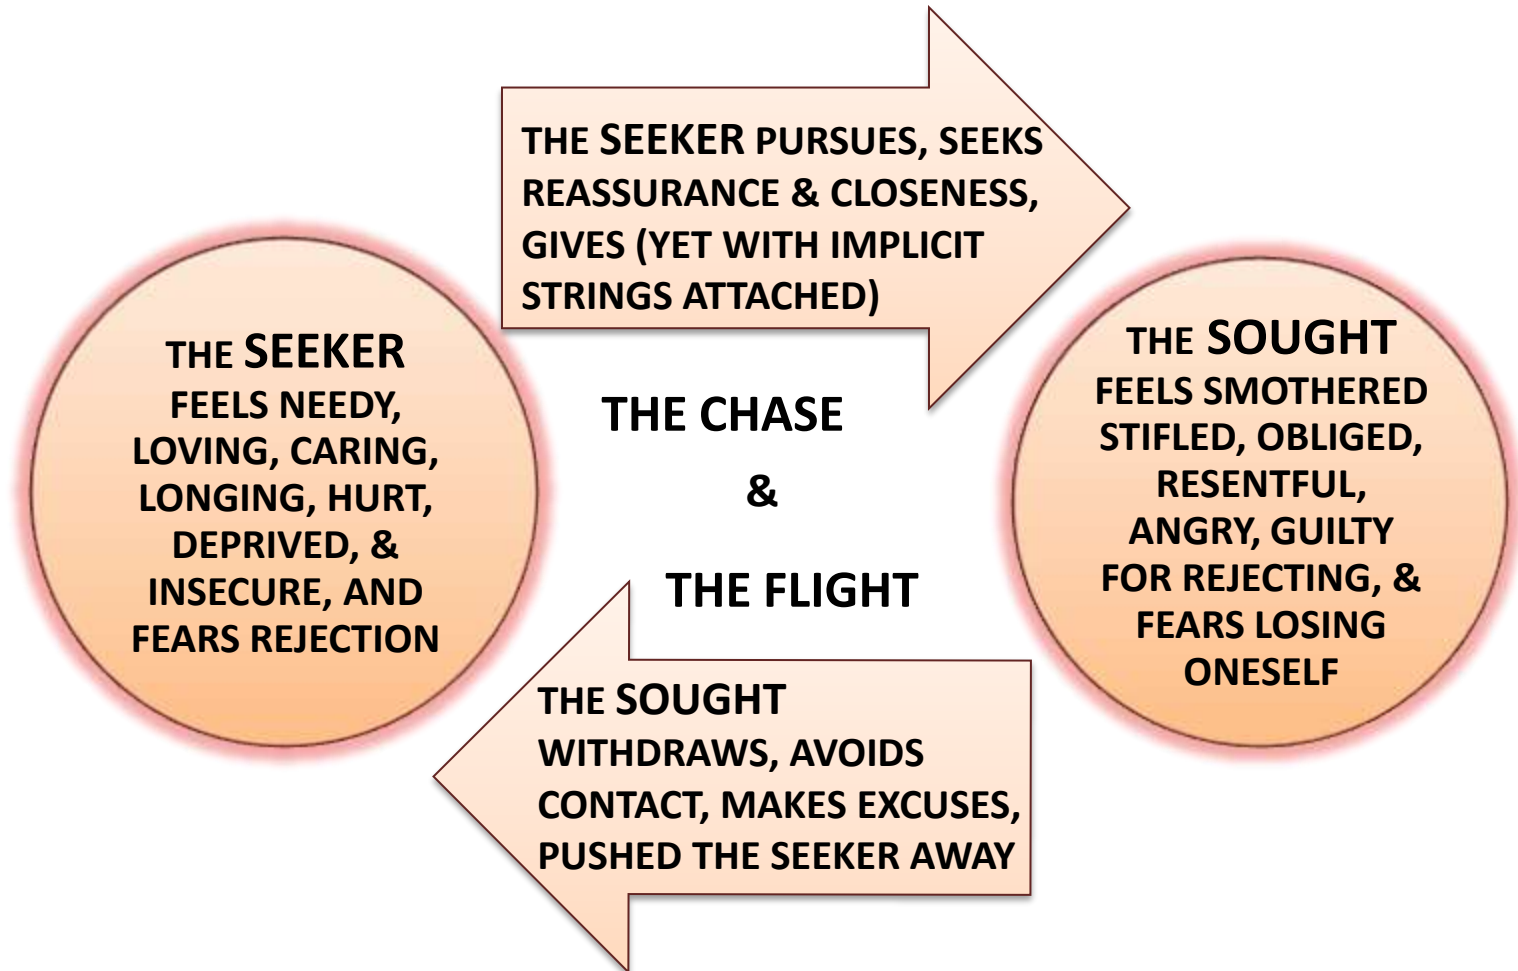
THE SEEKER PURSUES, SEEKS REASSURANCE & CLOSENESS, GIVES (YET WITH IMPLICIT STRINGS ATTACHED)

THE SEEKER FEELS NEEDY, LOVING, CARING, LONGING, HURT, DEPRIVED, & INSECURE, AND FEARS REJECTION

THE CHASE

&

THE FLIGHT

THE SOUGHT FEELS SMOTHERED STIFLED, OBLIGED, RESENTFUL, ANGRY, GUILTY FOR REJECTING, & FEARS LOSING ONESELF

THE SOUGHT WITHDRAWS, AVOIDS CONTACT, MAKES EXCUSES, PUSHED THE SEEKER AWAY